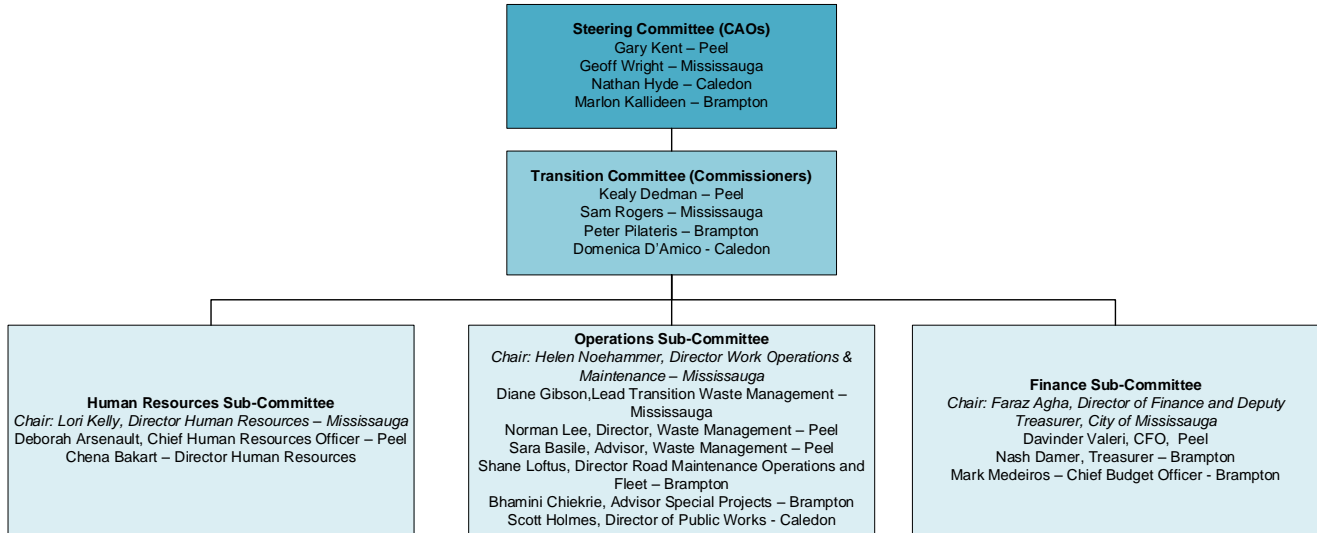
Steering Committee (CAOs)
Gary Kent – Peel
Geoff Wright – Mississauga
Nathan Hyde – Caledon
Marlon Kallideen – Brampton

Transition Committee (Commissioners)
Kealy Dedman – Peel
Sam Rogers – Mississauga
Peter Pilateris – Brampton
Domenica D'Amico - Caledon

Human Resources Sub-Committee
Chair: Lori Kelly, Director Human Resources – Mississauga
Deborah Arsenault, Chief Human Resources Officer – Peel
Chena Bakart – Director Human Resources

Operations Sub-Committee
Chair: Helen Noehammer, Director Work Operations & Maintenance – Mississauga
Diane Gibson,Lead Transition Waste Management – Mississauga
Norman Lee, Director, Waste Management – Peel
Sara Basile, Advisor, Waste Management – Peel
Shane Loftus, Director Road Maintenance Operations and Fleet – Brampton
Bhamini Chiekrie, Advisor Special Projects – Brampton
Scott Holmes, Director of Public Works - Caledon

Finance Sub-Committee
Chair: Faraz Agha, Director of Finance and Deputy Treasurer, City of Mississauga
Davinder Valeri, CFO, Peel
Nash Damer, Treasurer – Brampton
Mark Medeiros – Chief Budget Officer - Brampton